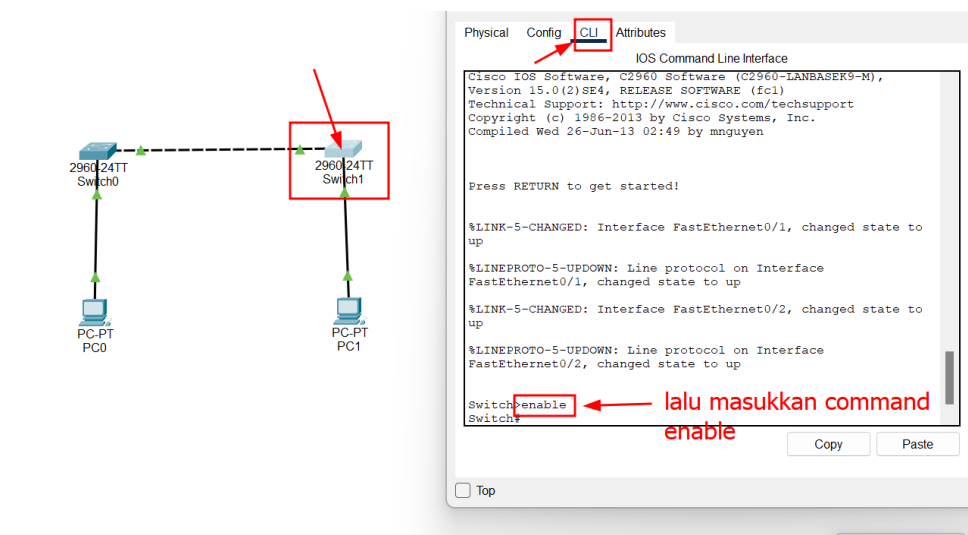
2960-24TT
Switch0

2960-24TT
Switch1

PC-PT
PC0

PC-PT
PC1

Physical Config CLI Attributes

IOS Command Line Interface

Cisco IOS Software, C2960 Software (C2960-LANBASEK9-M), Version 15.0(2)SE4, RELEASE SOFTWARE (fc1)
Technical Support: http://www.cisco.com/techsupport
Copyright (c) 1986-2013 by Cisco Systems, Inc.
Compiled Wed 26-Jun-13 02:49 by mnguyen

Press RETURN to get started!

%LINK-5-CHANGED: Interface FastEthernet0/1, changed state to up

%LINEPROTO-5-UPDOWN: Line protocol on Interface FastEthernet0/1, changed state to up

%LINK-5-CHANGED: Interface FastEthernet0/2, changed state to up

%LINEPROTO-5-UPDOWN: Line protocol on Interface FastEthernet0/2, changed state to up

Switch>enable
Switch#

lalu masukkan command enable

Copy Paste

Top